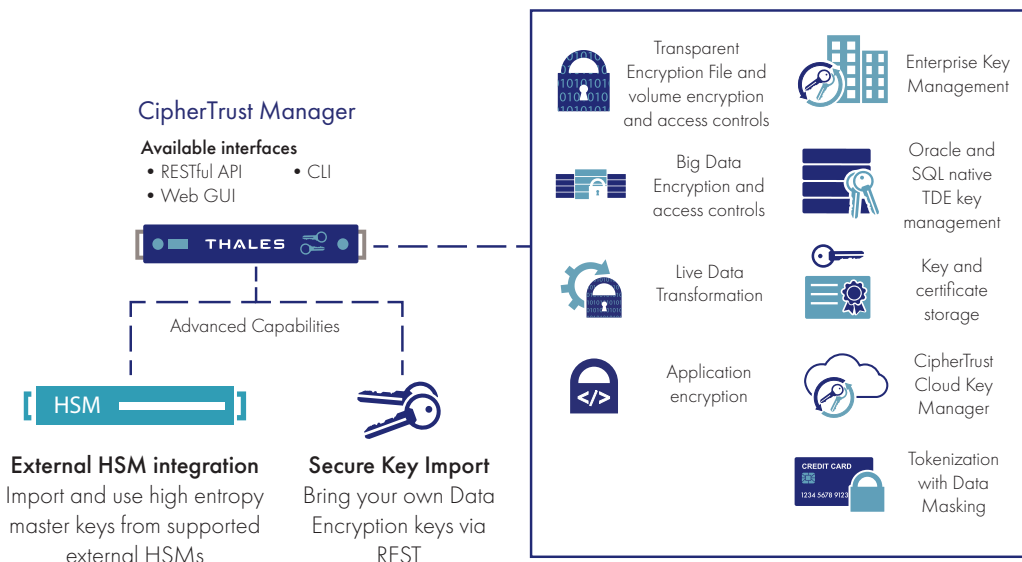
CipherTrust Manager

Available interfaces
• RESTful API • CLI
• Web GUI

THALES

Advanced Capabilities

HSM

External HSM integration
Import and use high entropy master keys from supported external HSMs

Secure Key Import
Bring your own Data Encryption keys via REST

Transparent Encryption File and volume encryption and access controls

Big Data Encryption and access controls

Live Data Transformation

Application encryption

Enterprise Key Management

Oracle and SQL native TDE key management

Key and certificate storage

CipherTrust Cloud Key Manager

CREDIT CARD
1234 5678 9123

Tokenization with Data Masking